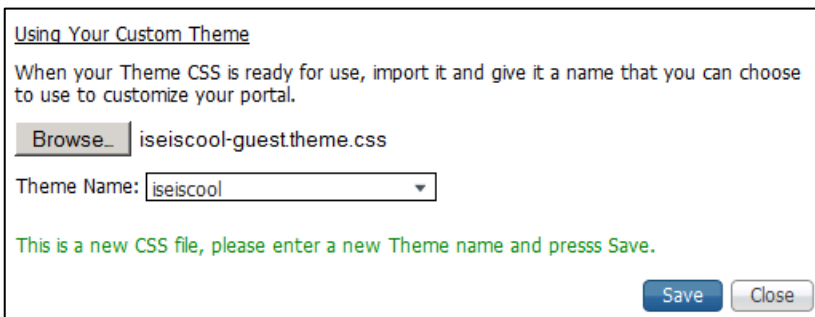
Using Your Custom Theme

When your Theme CSS is ready for use, import it and give it a name that you can choose to use to customize your portal.

Browse... iseiscool-guest.theme.css

Theme Name: iseiscool

This is a new CSS file, please enter a new Theme name and presss Save.

Save Close